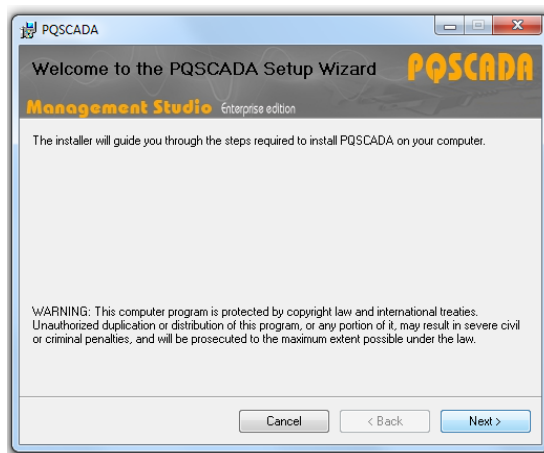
PQSCADA

Welcome to the PQSCADA Setup Wizard

PQSCADA

Management Studio Enterprise edition

The installer will guide you through the steps required to install PQSCADA on your computer.

WARNING: This computer program is protected by copyright law and international treaties. Unauthorized duplication or distribution of this program, or any portion of it, may result in severe civil or criminal penalties, and will be prosecuted to the maximum extent possible under the law.

Cancel

< Back

Next >